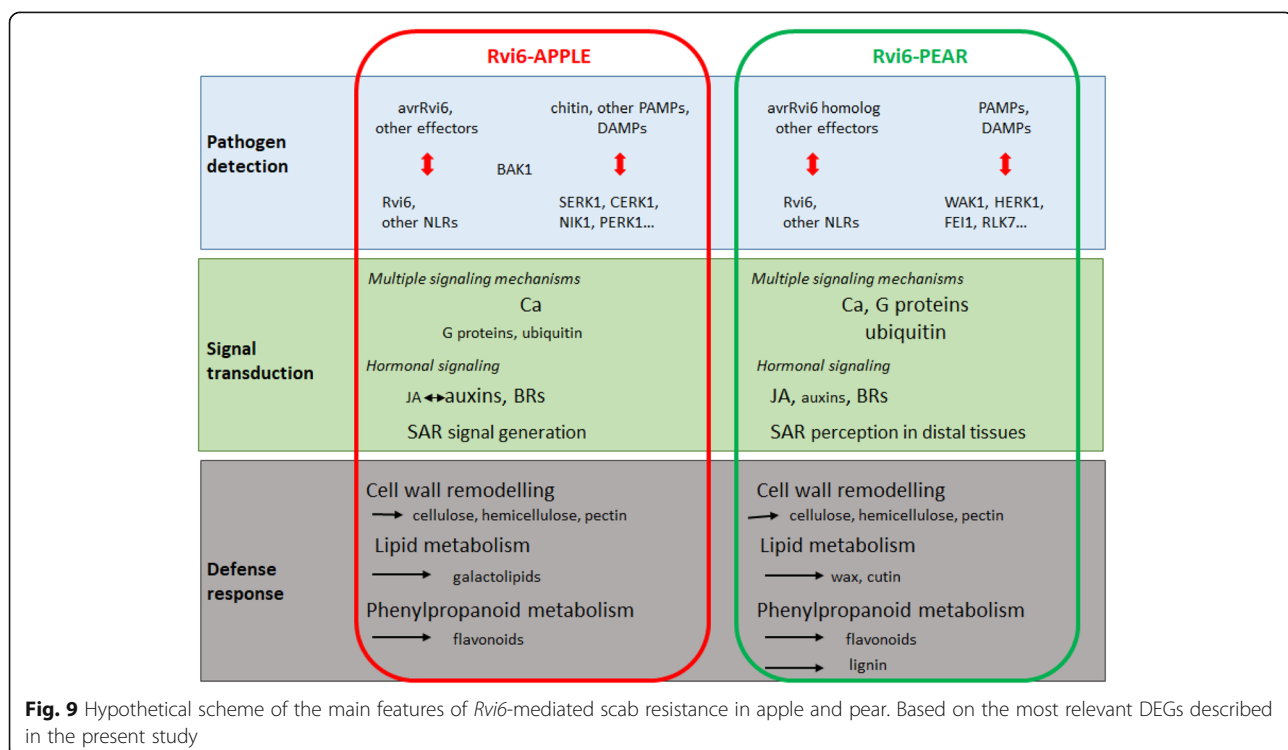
Rvi6-APPLE

Rvi6-PEAR

Pathogen detection

avrRvi6, other effectors

chitin, other PAMPs, DAMPs

BAK1

Rvi6, other NLRs

SERK1, CERK1, NIK1, PERK1…

avrRvi6 homolog other effectors

PAMPs, DAMPs

Rvi6, other NLRs

WAK1, HERK1, FEI1, RLK7…

Signal transduction

Multiple signaling mechanisms

Ca

G proteins, ubiquitin

Hormonal signaling

JA auxins, BRs

SAR signal generation

Multiple signaling mechanisms

Ca, G proteins ubiquitin

Hormonal signaling

JA, auxins, BRs

SAR perception in distal tissues

Defense response

Cell wall remodelling

cellulose, hemicellulose, pectin

Lipid metabolism

galactolipids

Phenylpropanoid metabolism

flavonoids

Cell wall remodelling

cellulose, hemicellulose, pectin

Lipid metabolism

wax, cutin

Phenylpropanoid metabolism

flavonoids

lignin

Fig. 9 Hypothetical scheme of the main features of Rvi6-mediated scab resistance in apple and pear. Based on the most relevant DEGs described in the present study